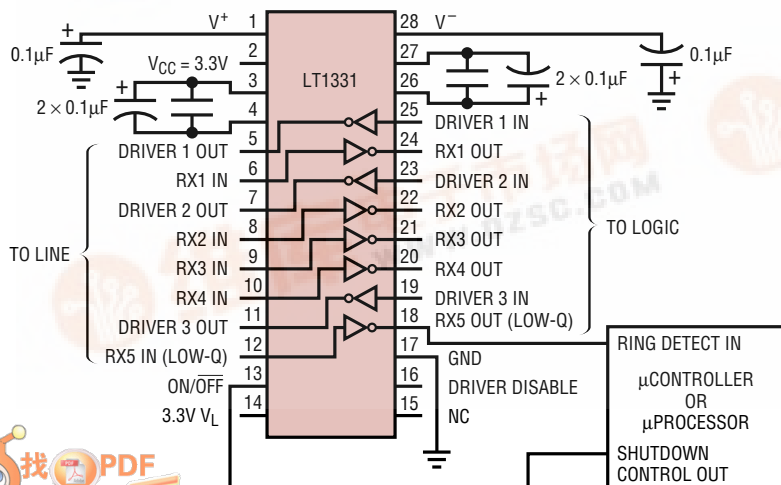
$V^+$ 1
28 $V^-$
0.1μF
0.1μF
$V_{CC}$ = 3.3V 2
27
3
26
2 × 0.1μF
2 × 0.1μF
LT1331
4
25 DRIVER 1 IN
DRIVER 1 OUT 5
24 RX1 OUT
RX1 IN 6
23 DRIVER 2 IN
DRIVER 2 OUT 7
22 RX2 OUT
TO LINE
RX2 IN 8
21 RX3 OUT
TO LOGIC
RX3 IN 9
20 RX4 OUT
RX4 IN 10
19 DRIVER 3 IN
DRIVER 3 OUT 11
18 RX5 OUT (LOW-Q)
RX5 IN (LOW-Q) 12
17 GND
RING DETECT IN
ON/$\overline{OFF}$ 13
16 DRIVER DISABLE
μCONTROLLER OR μPROCESSOR
3.3V $V_L$ 14
15 NC
SHUTDOWN CONTROL OUT
找PDF